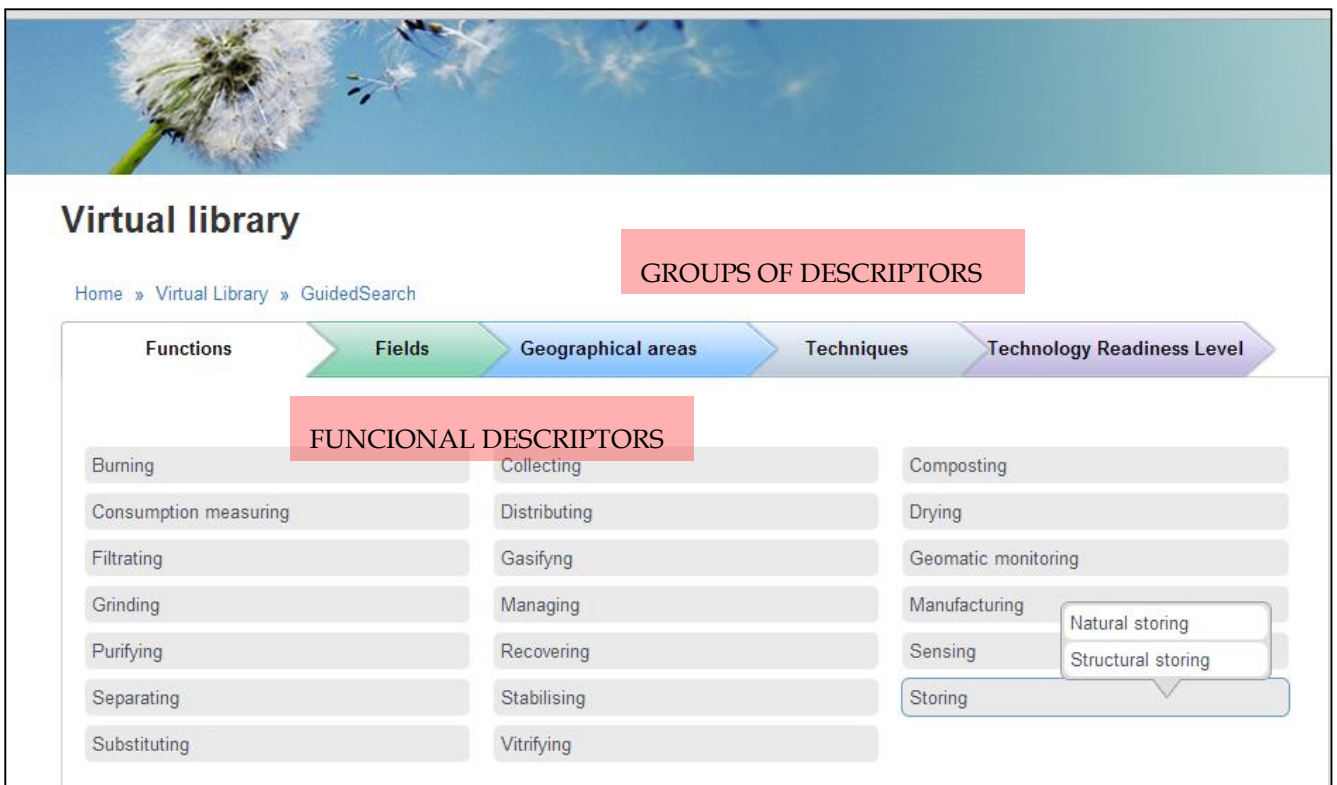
Virtual library

GROUPS OF DESCRIPTORS

Home » Virtual Library » GuidedSearch

Functions | Fields | Geographical areas | Techniques | Technology Readiness Level

FUNCIONAL DESCRIPTORS

Burning
Collecting
Composting
Consumption measuring
Distributing
Drying
Filtrating
Gasifyng
Geomatic monitoring
Grinding
Managing
Manufacturing
Purifying
Recovering
Sensing
Separating
Stabilising
Storing
Substituting
Vitrifying

Natural storing
Structural storing